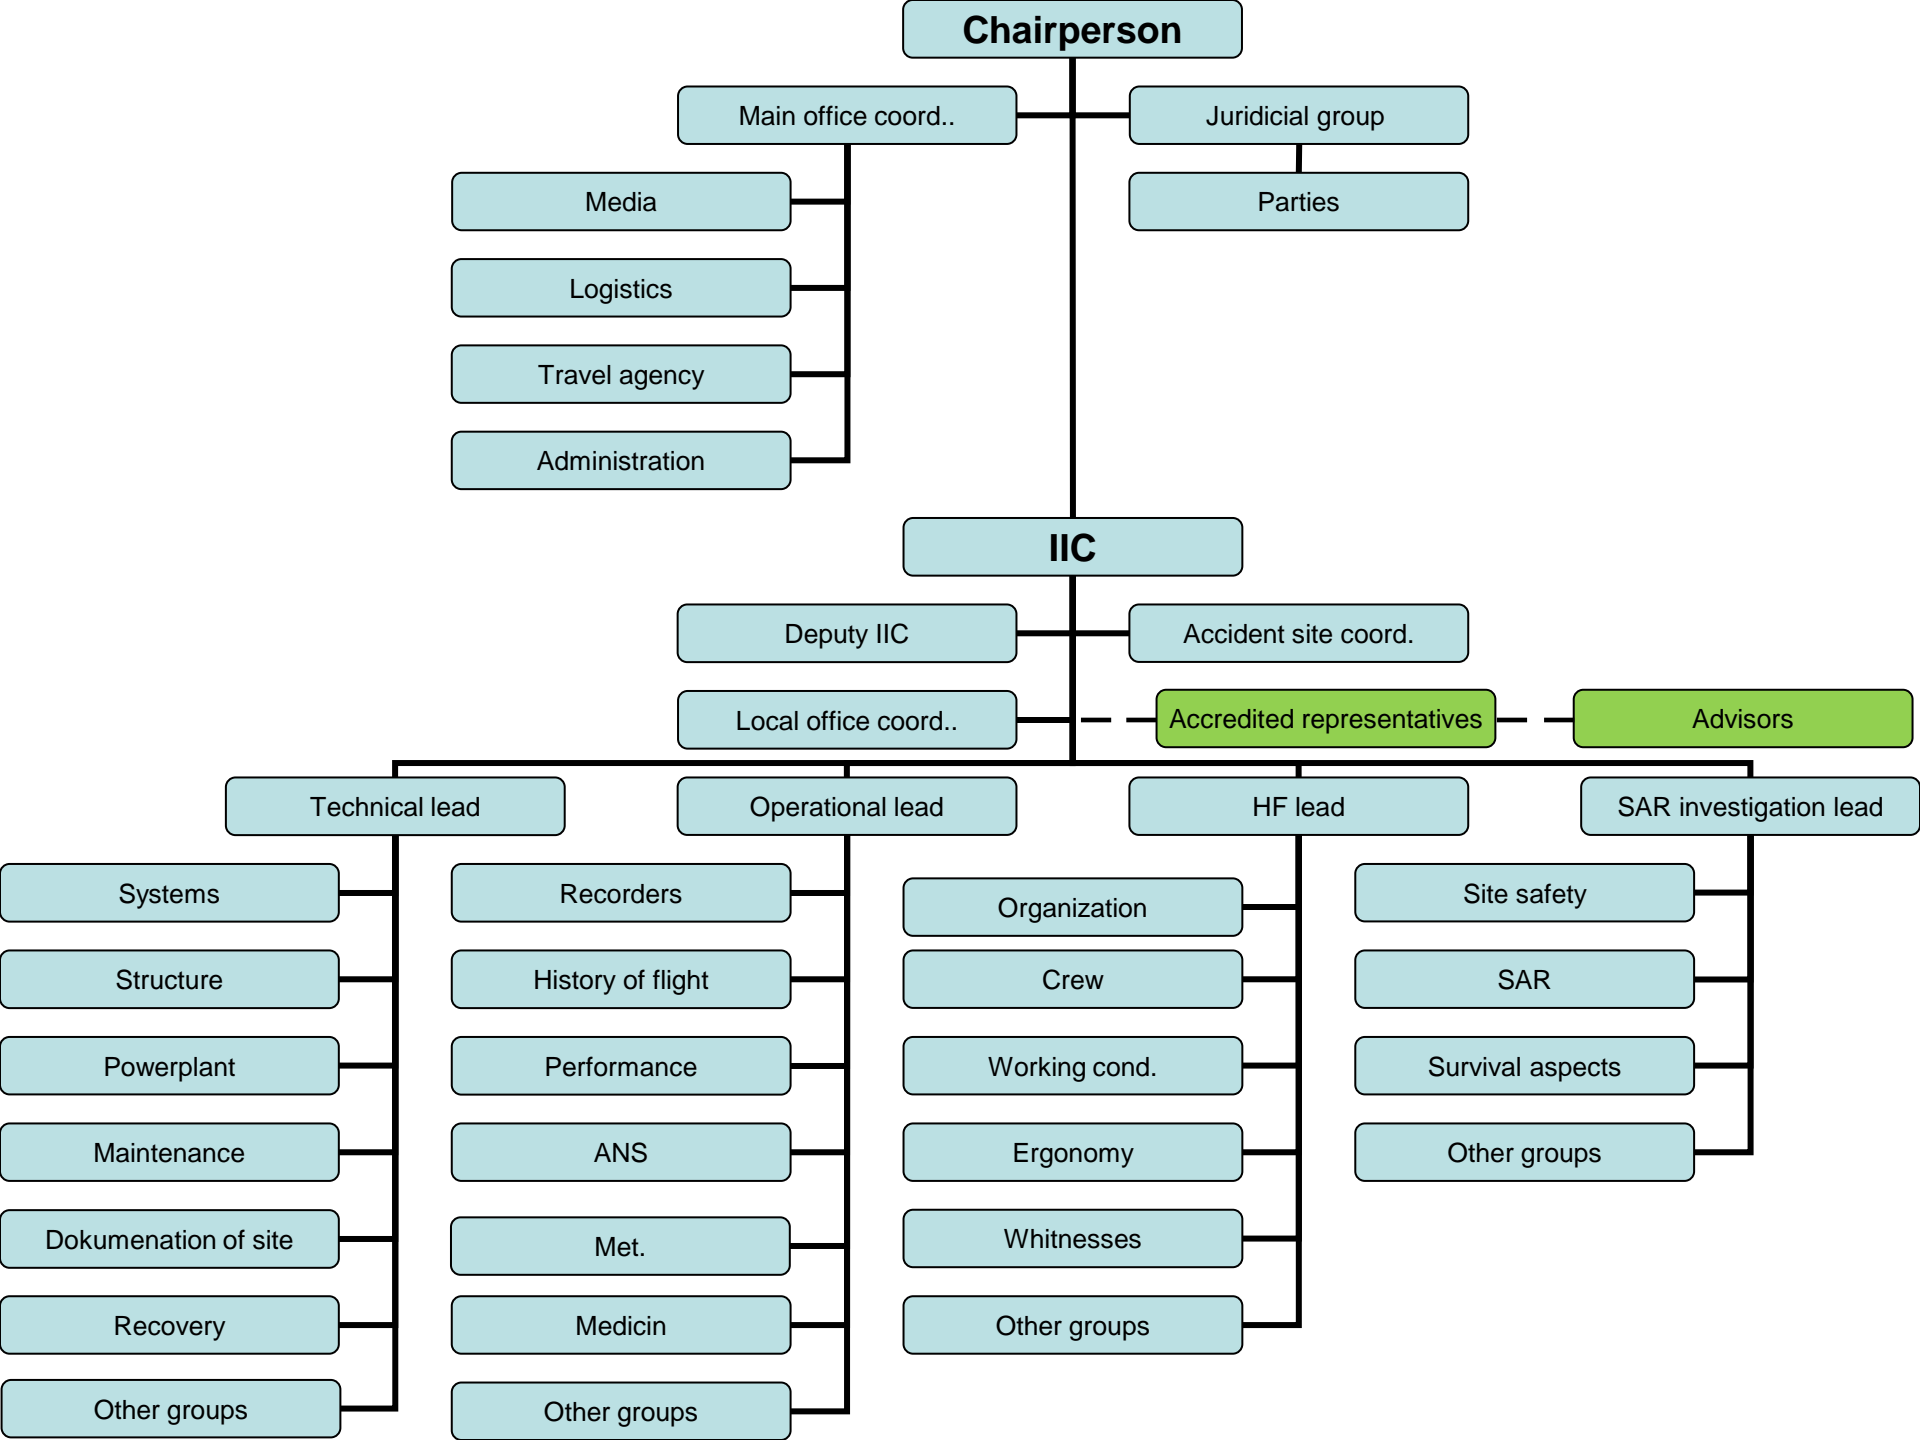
Chairperson

Main office coord..

Juridicial group

Media

Parties

Logistics

Travel agency

Administration

IIC

Deputy IIC

Accident site coord.

Local office coord..

Accredited representatives

Advisors

Technical lead

Operational lead

HF lead

SAR investigation lead

Systems

Structure

Powerplant

Maintenance

Dokumenation of site

Recovery

Other groups

Recorders

History of flight

Performance

ANS

Met.

Medicin

Other groups

Organization

Crew

Working cond.

Ergonomy

Whitnesses

Other groups

Site safety

SAR

Survival aspects

Other groups